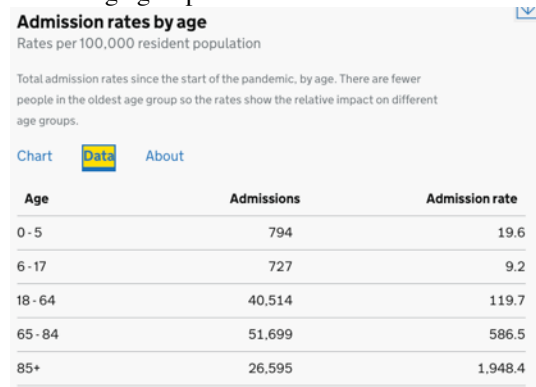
Admission rates by age
Rates per 100,000 resident population

Total admission rates since the start of the pandemic, by age. There are fewer people in the oldest age group so the rates show the relative impact on different age groups.

Chart Data About

| Age | Admissions | Admission rate |
|---|---|---|
| 0-5 | 794 | 19.6 |
| 6-17 | 727 | 9.2 |
| 18-64 | 40,514 | 119.7 |
| 65-84 | 51,699 | 586.5 |
| 85+ | 26,595 | 1,948.4 |